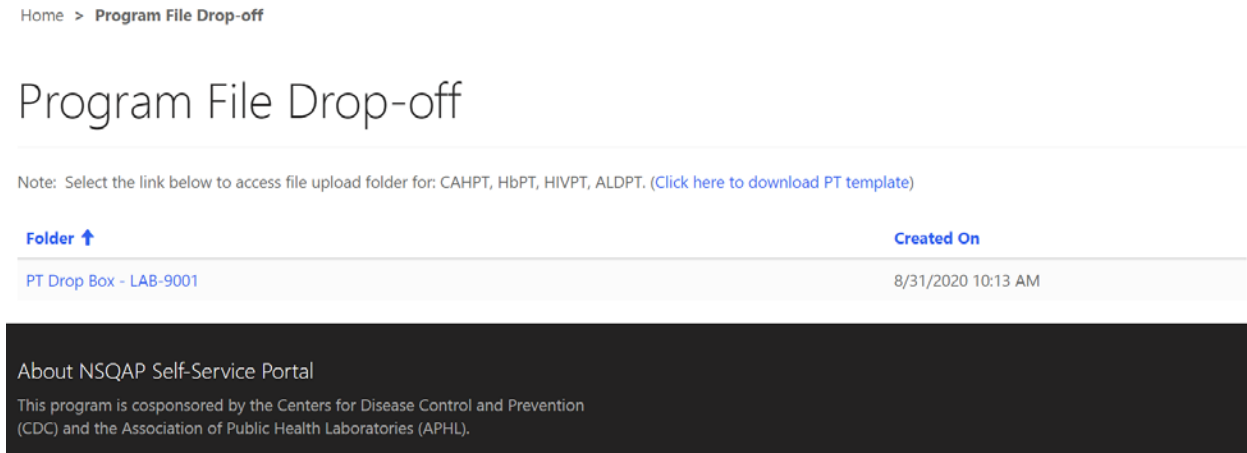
Home > **Program File Drop-off**

# Program File Drop-off

Note: Select the link below to access file upload folder for: CAHPT, HbPT, HIVPT, ALDPT. (Click here to download PT template)

| Folder ↑ | Created On |
|---|---|
| PT Drop Box - LAB-9001 | 8/31/2020 10:13 AM |

About NSQAP Self-Service Portal

This program is cosponsored by the Centers for Disease Control and Prevention (CDC) and the Association of Public Health Laboratories (APHL).